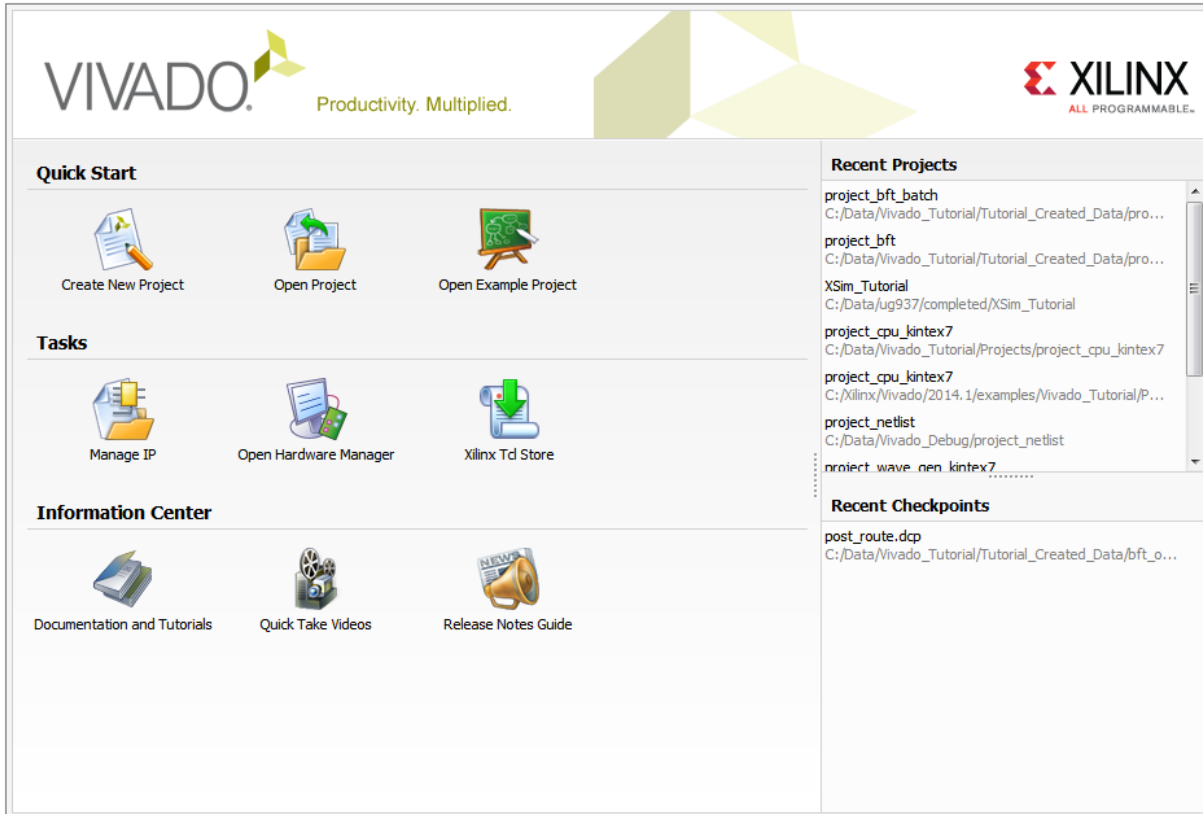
VIVADO. Productivity. Multiplied.

XILINX ALL PROGRAMMABLE.

Quick Start

Create New Project

Open Project

Open Example Project

Tasks

Manage IP

Open Hardware Manager

Xilinx Tcl Store

Information Center

Documentation and Tutorials

Quick Take Videos

Release Notes Guide

Recent Projects

project_bft_batch
C:/Data/Vivado_Tutorial/Tutorial_Created_Data/pro...

project_bft
C:/Data/Vivado_Tutorial/Tutorial_Created_Data/pro...

XSim_Tutorial
C:/Data/ug937/completed/XSim_Tutorial

project_cpu_kintex7
C:/Data/Vivado_Tutorial/Projects/project_cpu_kintex7

project_cpu_kintex7
C:/Xilinx/Vivado/2014.1/examples/Vivado_Tutorial/P...

project_netlist
C:/Data/Vivado_Debug/project_netlist

project_wave_gen_kintex7

Recent Checkpoints

post_route.dcp
C:/Data/Vivado_Tutorial/Tutorial_Created_Data/bft_o...